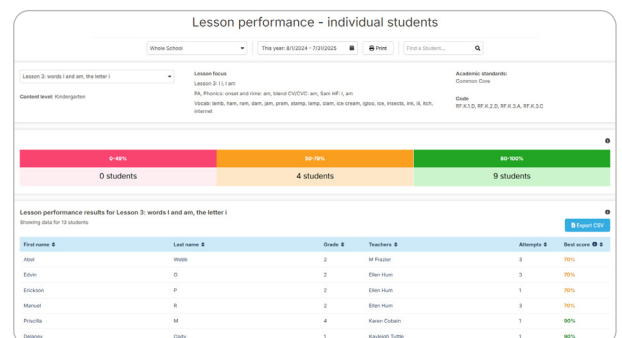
Lesson performance - individual students

Whole School

This year: 8/1/2024 - 7/31/2025

Print

Find a Student...

Lesson 3: words I and am, the letter i

Content level: Kindergarten

Lesson focus

Lesson 3: I, i, am

PA, Phonics: onset and rime: am, blend CV/CVC: am, Sam HF: I, am

Vocab: lamb, ham, ram, dam, jam, pram, stamp, lamp, clam, ice cream, igloo, ice, insects, ink, ill, itch, internet

Academic standards:

Common Core

Code

RF.K.1.D, RF.K.2.D, RF.K.3.A, RF.K.3.C

| 0-49% | 50-79% | 80-100% |
|---|---|---|
| 0 students | 4 students | 9 students |

Lesson performance results for Lesson 3: words I and am, the letter i

Showing data for 13 students

Export CSV

| First name | Last name | Grade | Teachers | Attempts | Best score |
|---|---|---|---|---|---|
| Abel | Webb | 2 | M Frazier | 3 | 70% |
| Edvin | G | 2 | Ellen Hum | 3 | 70% |
| Erickson | P | 2 | Ellen Hum | 1 | 70% |
| Manuel | R | 2 | Ellen Hum | 3 | 70% |
| Priscilla | M | 4 | Karen Cobain | 1 | 90% |
| Delaney | Cody | 1 | Kayleigh Tuttle | 1 | 90% |